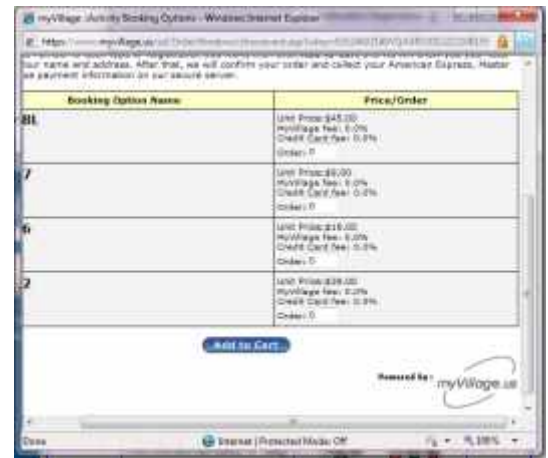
myVillage :Activity Booking Options - Windows Internet Explorer

https://www.myvillage.us/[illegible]

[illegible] your name and address. After that, we will confirm your order and collect your American Express, Master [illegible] payment information on our secure server.

| Booking Option Name | Price/Order |
|---|---|
| 8L | Unit Price:$45.00 MyVillage fee: 0.0% Credit Card fee: 0.0% Order: 0 |
| 7 | Unit Price:$9.00 MyVillage fee: 0.0% Credit Card fee: 0.0% Order: 0 |
| 6 | Unit Price:$18.00 MyVillage fee: 0.0% Credit Card fee: 0.0% Order: 0 |
| 2 | Unit Price:$28.00 MyVillage fee: 0.0% Credit Card fee: 0.0% Order: 0 |

Add to Cart

Powered by : myVillage.us

Done

Internet | Protected Mode: Off

100%